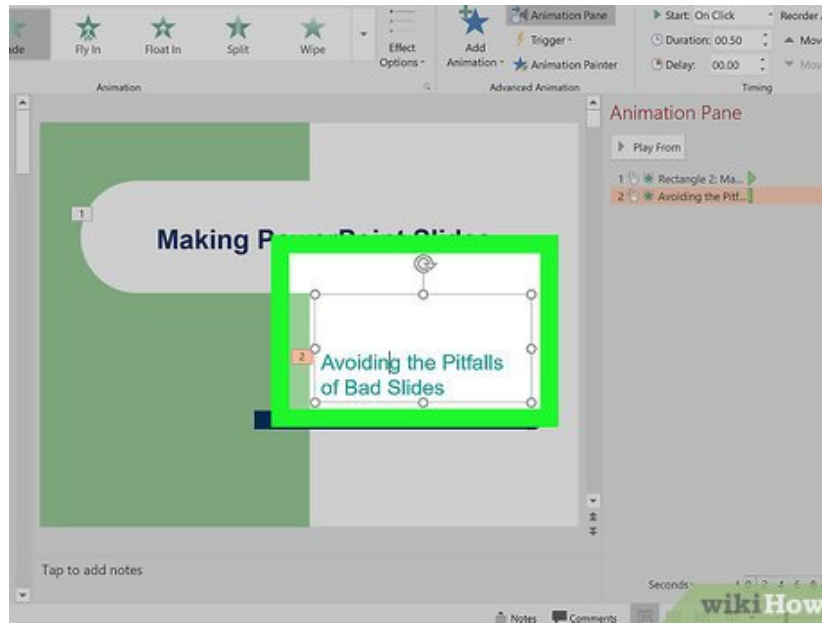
ade Fly In Float In Split Wipe

Effect Options

Animation

Add Animation

Animation Pane

Trigger

Animation Painter

Advanced Animation

Start: On Click

Duration: 00.50

Delay: 00.00

Reorder A

Mov

Mov

Timing

Animation Pane

Play From

1 Rectangle 2: Ma...

2 Avoiding the Pitf...

1

Making P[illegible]

2

Avoiding the Pitfalls of Bad Slides

Tap to add notes

Seconds

Notes Comments

wikiHow